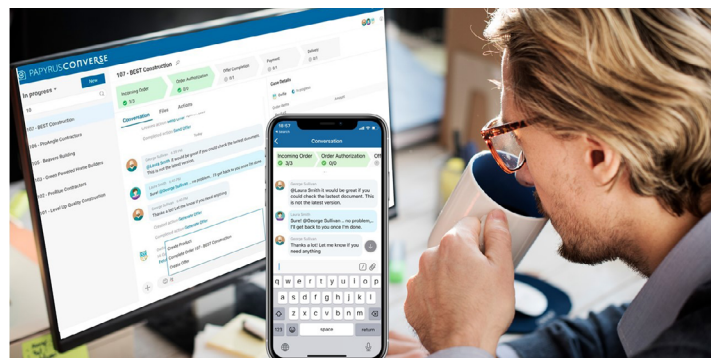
PAPYRUS CONVERSE

In progress

107 - BEST Construction

Incoming Order 3/3

Order Authorization 0/3

Offer Completion

Payment

Delivery

Conversation

Files

Actions

Case Details

10

107 - BEST Construction

105 - Pinehight Contractors

101 - Beaver Building

102 - Green Paradise Home Builders

103 - ProStar Contractors

101 - Level Up Quality Construction

This is not the latest version.

Create Product

Complete order 107 - BEST Construction

Create Offer

10:57

Conversation

Incoming Order 3/3

Order Authorization 0/0

George Smith

@Laura Smith it would be great if you could check the latest document. This is not the latest version.

Laura Smith

Sure! @George Sullivan ... no problem... I'll get back to you once I'm done.

George Smith

Thanks a lot! Let me know if you need anything

q w e r t y u i o p

a s d f g h j k l

z x c v b n m

123

space

return